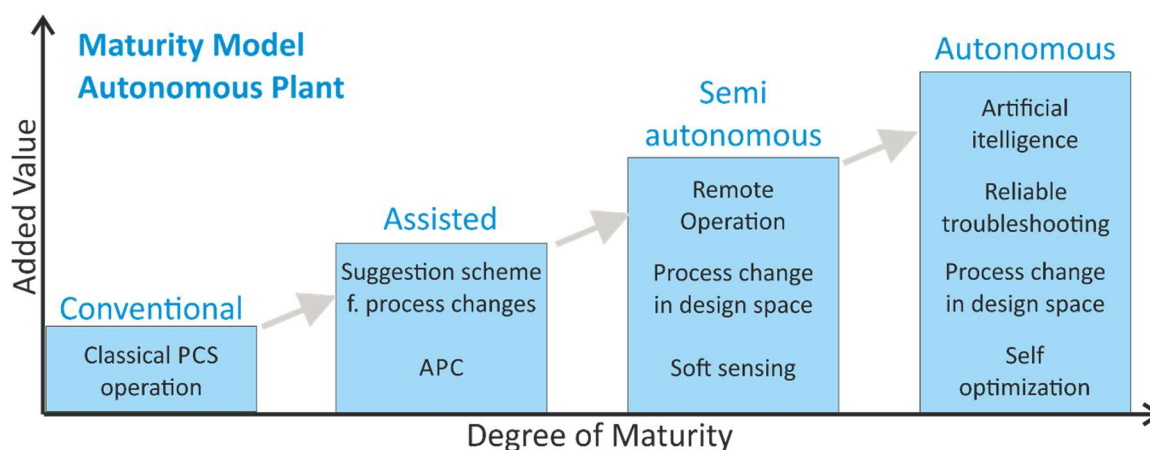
Maturity Model
Autonomous Plant

Added Value

Conventional

Classical PCS operation

Assisted

Suggestion scheme f. process changes

APC

Semi autonomous

Remote Operation

Process change in design space

Soft sensing

Autonomous

Artificial itelligence

Reliable troubleshooting

Process change in design space

Self optimization

Degree of Maturity